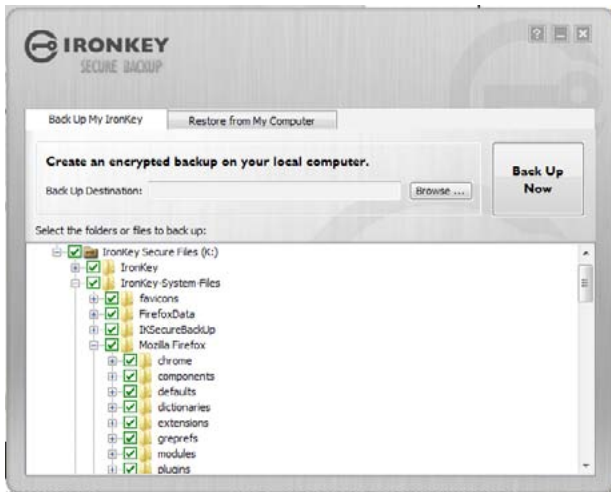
IRONKEY
SECURE BACKUP

?

Back Up My IronKey
Restore from My Computer

Create an encrypted backup on your local computer.
Back Up Destination:
Browse ...

Back Up Now

Select the folders or files to back up:

IronKey Secure Files (K:)
IronKey
IronKey System Files
favicons
FirefoxData
IKSecureBackUp
Mozilla Firefox
chrome
components
defaults
dictionaries
extensions
greprefs
modules
plugins